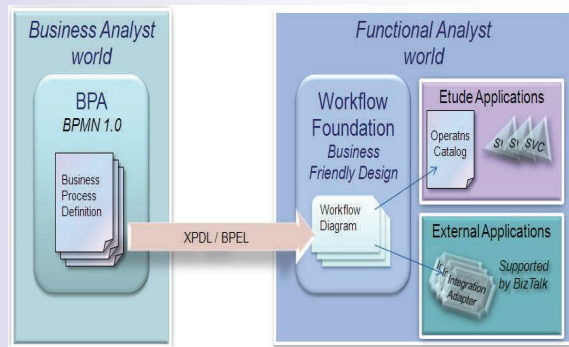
Business Analyst world

BPA
BPMN 1.0

Business Process Definition

XPDL / BPEL

Functional Analyst world

Workflow Foundation
Business Friendly Design

Workflow Diagram

Etude Applications

Operatns Catalog

SI SI SVC

External Applications

Integration Adapter

Supported by BizTalk